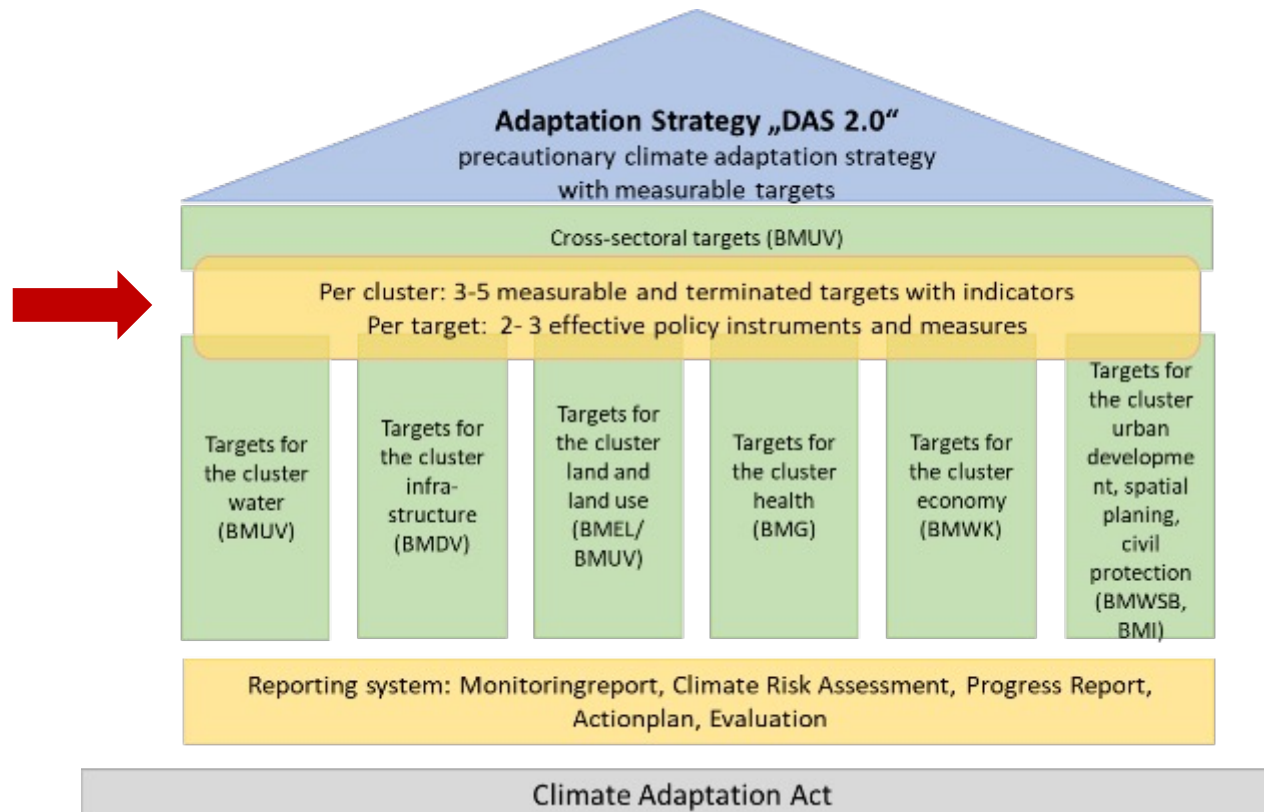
**Adaptation Strategy „DAS 2.0“**
precautionary climate adaptation strategy with measurable targets

Cross-sectoral targets (BMUV)

Per cluster: 3-5 measurable and terminated targets with indicators
Per target: 2- 3 effective policy instruments and measures

Targets for the cluster water (BMUV)

Targets for the cluster infra-structure (BMDV)

Targets for the cluster land and land use (BMEL/ BMUV)

Targets for the cluster health (BMG)

Targets for the cluster economy (BMWK)

Targets for the cluster urban developme nt, spatial planing, civil protection (BMWSB, BMI)

Reporting system: Monitoringreport, Climate Risk Assessment, Progress Report, Actionplan, Evaluation

Climate Adaptation Act